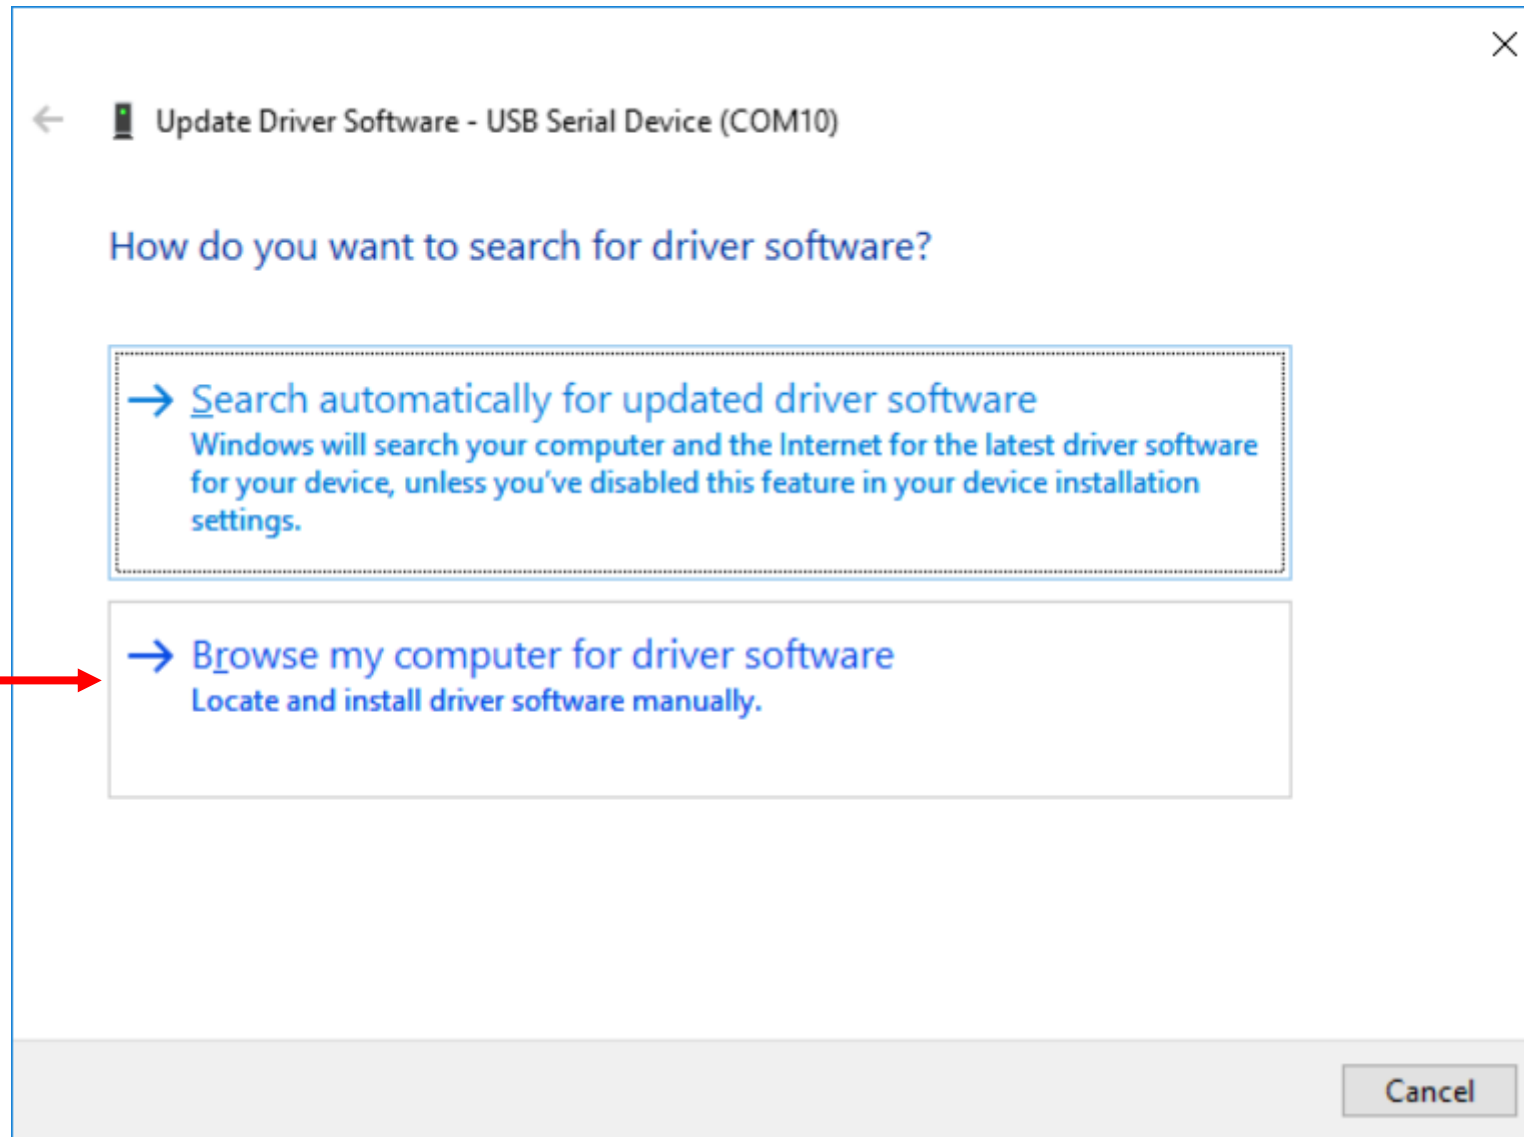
Update Driver Software - USB Serial Device (COM10)

How do you want to search for driver software?

→ Search automatically for updated driver software
Windows will search your computer and the Internet for the latest driver software for your device, unless you've disabled this feature in your device installation settings.

→ Browse my computer for driver software
Locate and install driver software manually.

Cancel